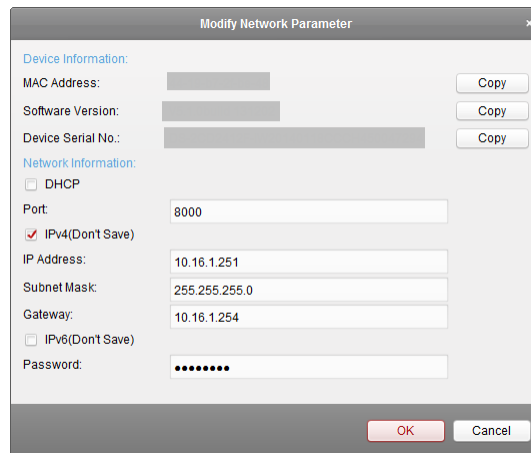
Modify Network Parameter

Device Information:

MAC Address: Copy

Software Version: Copy

Device Serial No.: Copy

Network Information:

DHCP

Port: 8000

IPv4(Don't Save)

IP Address: 10.16.1.251

Subnet Mask: 255.255.255.0

Gateway: 10.16.1.254

IPv6(Don't Save)

Password: ••••••••

OK Cancel